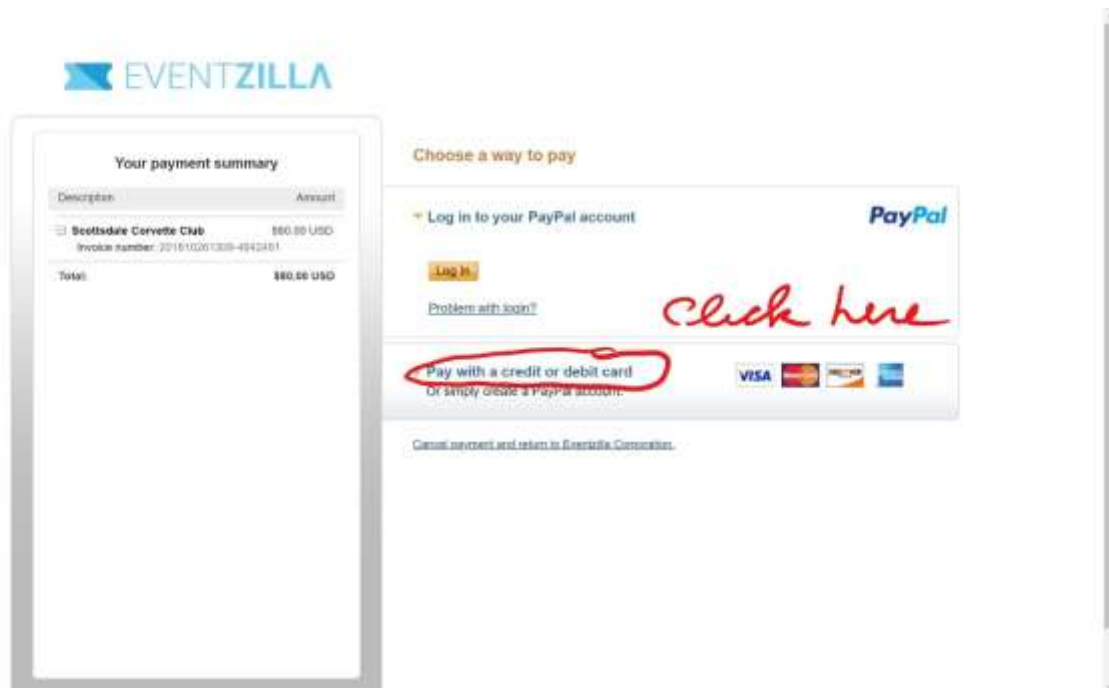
EVENTZILLA

Your payment summary

| Description | Amount |
|---|---|
| Scottsdale Corvette Club Invoice number: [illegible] | \$80.00 USD |
| Total: | \$80.00 USD |

Choose a way to pay

Log in to your PayPal account

PayPal

Log In

Problem with login?

Click here

Pay with a credit or debit card

Or simply create a PayPal account.

VISA

Cancel payment and return to Eventzilla Corporation.